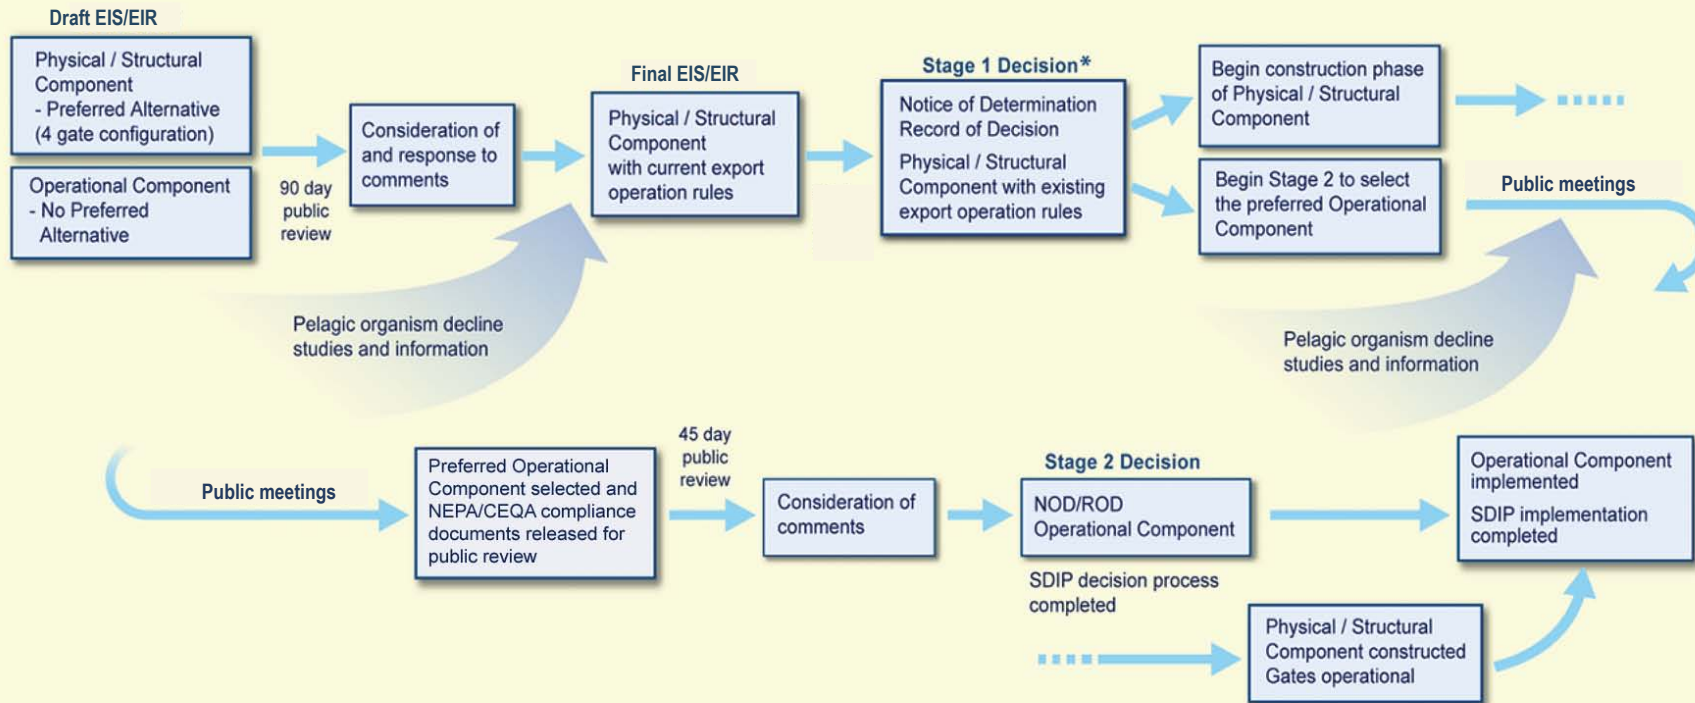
Draft EIS/EIR

Physical / Structural Component
- Preferred Alternative
(4 gate configuration)

Operational Component
- No Preferred Alternative

90 day public review

Consideration of and response to comments

Final EIS/EIR

Physical / Structural Component with current export operation rules

Stage 1 Decision*

Notice of Determination
Record of Decision

Physical / Structural Component with existing export operation rules

Begin construction phase of Physical / Structural Component

Begin Stage 2 to select the preferred Operational Component

Public meetings

Pelagic organism decline studies and information

Pelagic organism decline studies and information

Public meetings

Preferred Operational Component selected and NEPA/CEQA compliance documents released for public review

45 day public review

Consideration of comments

Stage 2 Decision

NOD/ROD
Operational Component

SDIP decision process completed

Operational Component implemented

SDIP implementation completed

Physical / Structural Component constructed
Gates operational